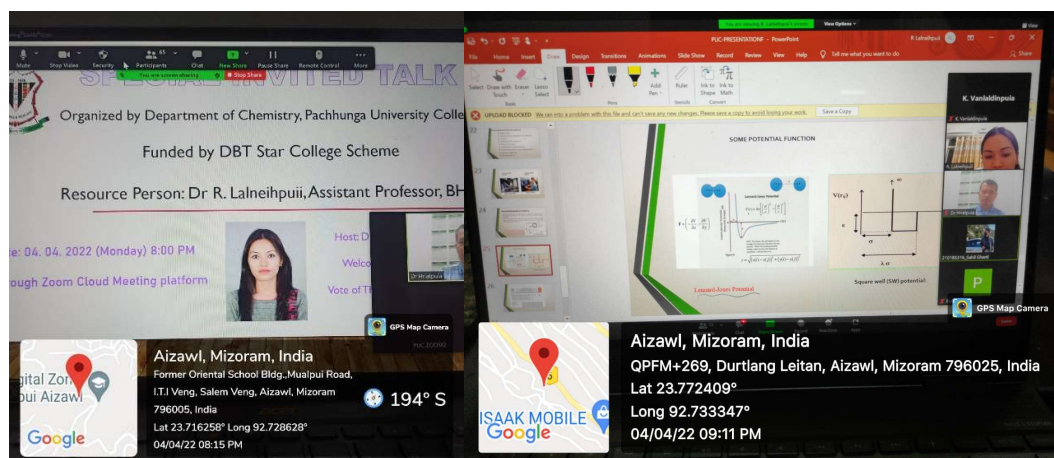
Mute Stop Video Security Participants Chat New Share Pause Share Remote Control More

You are screen sharing Stop Share

SPECIAL INVITED TALK

Organized by Department of Chemistry, Pachhunga University Colle

Funded by DBT Star College Scheme

Resource Person: Dr R. Lalneihpuii, Assistant Professor, BH

te: 04. 04. 2022 (Monday) 8:00 PM

ough Zoom Cloud Meeting platform

Host: D

Welco

Vote of Th

Dr Hnialpuia

GPS Map Camera

gital Zo
ui Aizawl

Google

Aizawl, Mizoram, India

Former Oriental School Bldg.,Mualpui Road, I.T.I Veng, Salem Veng, Aizawl, Mizoram 796005, India

Lat 23.716258° Long 92.728628°

04/04/22 08:15 PM

194° S

You are viewing R. Lalneihpuii's screen View Options

PUC-PRESENTATIONF - PowerPoint R. Lalneihpuii

File Home Insert Draw Design Transitions Animations Slide Show Record Review View Help Tell me what you want to do Share

Select Draw with Touch Eraser Lasso Select Add Pen Ruler Ink to Shape Ink to Math

Tools Pens Stencils Convert

UPLOAD BLOCKED We ran into a problem with this file and can't save any changes. Please save a copy to avoid losing your work. Save a Copy

SOME POTENTIAL FUNCTION

Lennard-Jones Potential

$V(r_{ij})$

Square well (SW) potential:

K. Vanlaldinpuia

GPS Map Camera

ISAAK MOBILE

Google

Aizawl, Mizoram, India

QPFM+269, Durtlang Leitan, Aizawl, Mizoram 796025, India

Lat 23.772409°

Long 92.733347°

04/04/22 09:11 PM